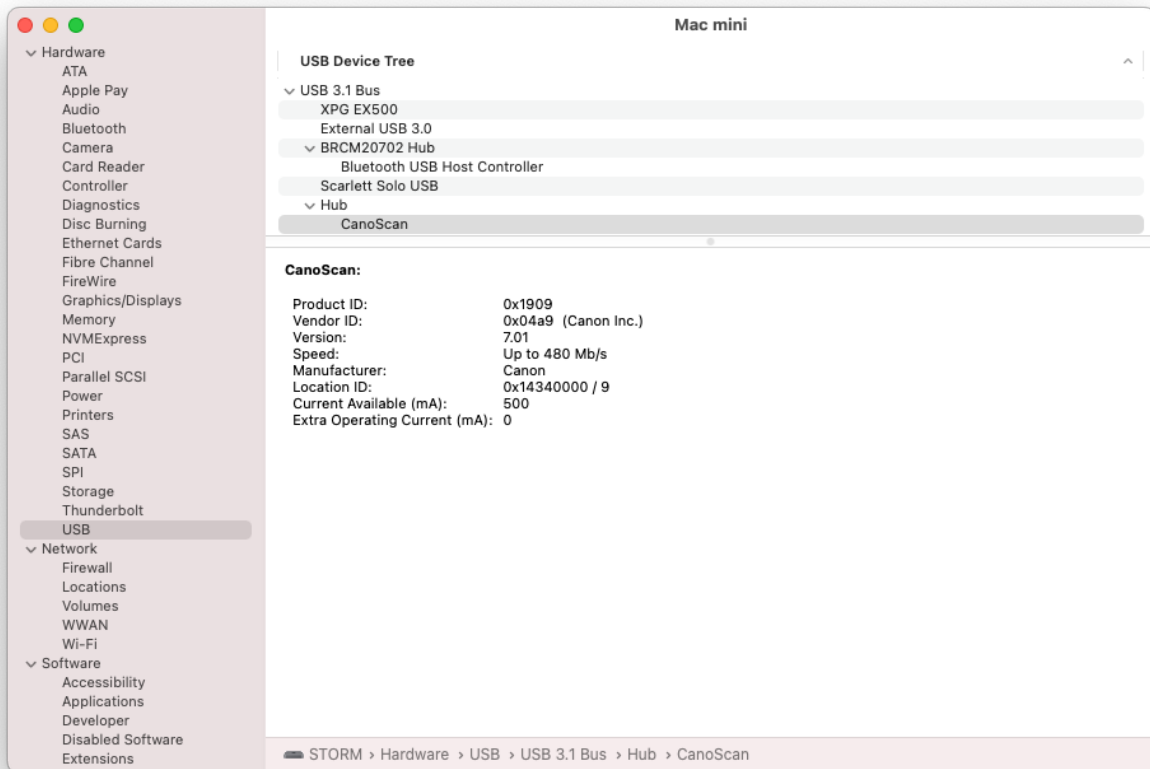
Mac mini

Hardware
ATA
Apple Pay
Audio
Bluetooth
Camera
Card Reader
Controller
Diagnostics
Disc Burning
Ethernet Cards
Fibre Channel
FireWire
Graphics/Displays
Memory
NVMExpress
PCI
Parallel SCSI
Power
Printers
SAS
SATA
SPI
Storage
Thunderbolt
USB
Network
Firewall
Locations
Volumes
WWAN
Wi-Fi
Software
Accessibility
Applications
Developer
Disabled Software
Extensions

USB Device Tree

USB 3.1 Bus
XPG EX500
External USB 3.0
BRCM20702 Hub
Bluetooth USB Host Controller
Scarlett Solo USB
Hub
CanoScan

CanoScan:

| | |
|---|---|
| Product ID: | 0x1909 |
| Vendor ID: | 0x04a9 (Canon Inc.) |
| Version: | 7.01 |
| Speed: | Up to 480 Mb/s |
| Manufacturer: | Canon |
| Location ID: | 0x14340000 / 9 |
| Current Available (mA): | 500 |
| Extra Operating Current (mA): | 0 |

STORM › Hardware › USB › USB 3.1 Bus › Hub › CanoScan